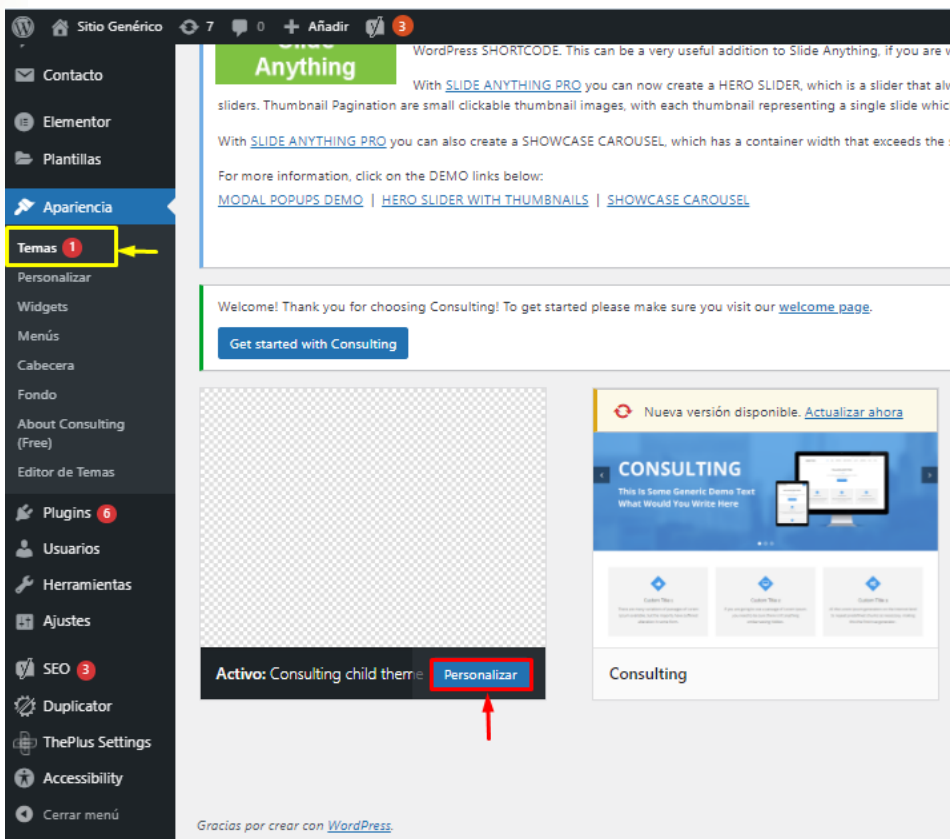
Sitio Genérico 7 0 Añadir 3

Contacto
Elementor
Plantillas
Apariencia
Temas 1
Personalizar
Widgets
Menús
Cabecera
Fondo
About Consulting (Free)
Editor de Temas
Plugins 6
Usuarios
Herramientas
Ajustes
SEO 3
Duplicator
ThePlus Settings
Accessibility
Cerrar menú

Slide Anything

WordPress SHORTCODE. This can be a very useful addition to Slide Anything, if you are w

With SLIDE ANYTHING PRO you can now create a HERO SLIDER, which is a slider that alw sliders. Thumbnail Pagination are small clickable thumbnail images, with each thumbnail representing a single slide whic

With SLIDE ANYTHING PRO you can also create a SHOWCASE CAROUSEL, which has a container width that exceeds the

For more information, click on the DEMO links below:
MODAL POPUPS DEMO | HERO SLIDER WITH THUMBNAILS | SHOWCASE CAROUSEL

Welcome! Thank you for choosing Consulting! To get started please make sure you visit our welcome page.

Get started with Consulting

Nueva versión disponible. Actualizar ahora

CONSULTING
This Is Some Generic Demo Text
What Would You Write Here

Activo: Consulting child theme
Personalizar

Consulting

Gracias por crear con WordPress.